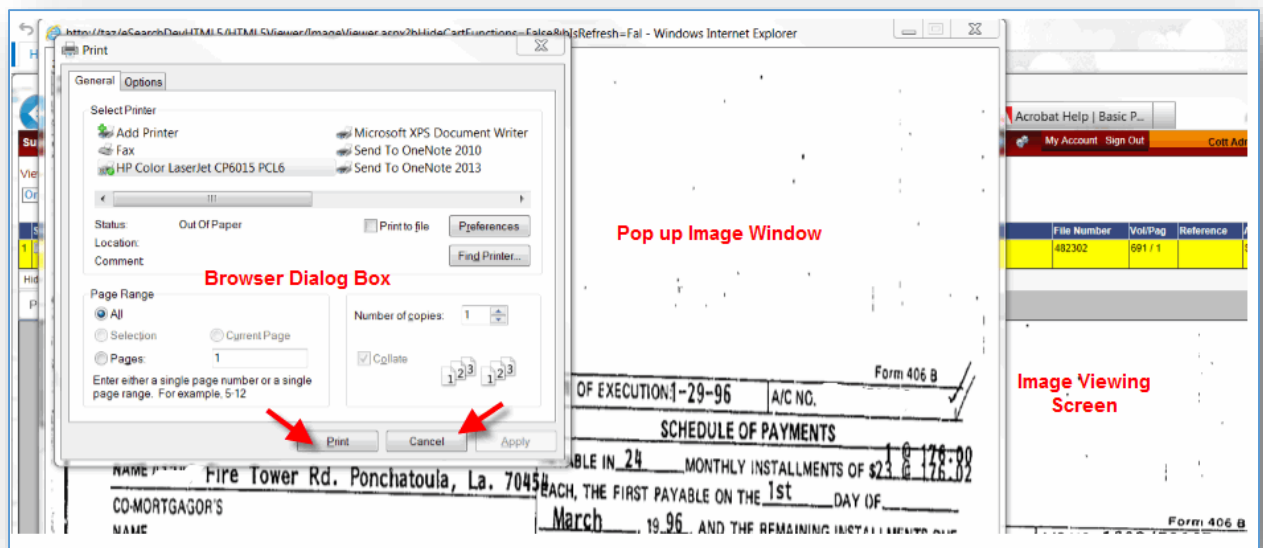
http://taz/eSearchDevHTML5/HTML5Viewer/ImageViewer.aspx?bHideCartFunctions=False&bIsRefresh=Fal - Windows Internet Explorer

Print

General | Options

Select Printer

Add Printer
Fax
HP Color LaserJet CP6015 PCL6
Microsoft XPS Document Writer
Send To OneNote 2010
Send To OneNote 2013

Status: Out Of Paper
Location:
Comment:

Print to file
Preferences
Find Printer...

Browser Dialog Box

Page Range
All
Selection
Current Page
Pages: 1
Enter either a single page number or a single page range. For example, 5-12

Number of copies: 1
Collate

Print | Cancel | Apply

Pop up Image Window

Acrobat Help | Basic P...

My Account Sign Out

Cott Adr

| File Number | Vol/Pag | Reference |
|---|---|---|
| 482302 | 691 / 1 | |

Image Viewing Screen

Form 406 B

OF EXECUTION 1-29-96 A/C NO.

SCHEDULE OF PAYMENTS

NAME Fire Tower Rd. Ponchatoula, La. 70454

ABLE IN 24 MONTHLY INSTALLMENTS OF $23 @ 176.02

EACH, THE FIRST PAYABLE ON THE 1st DAY OF

CO-MORTGAGOR'S

NAME

March, 19 96, AND THE REMAINING INSTALLMENTS DUE

Form 406 B